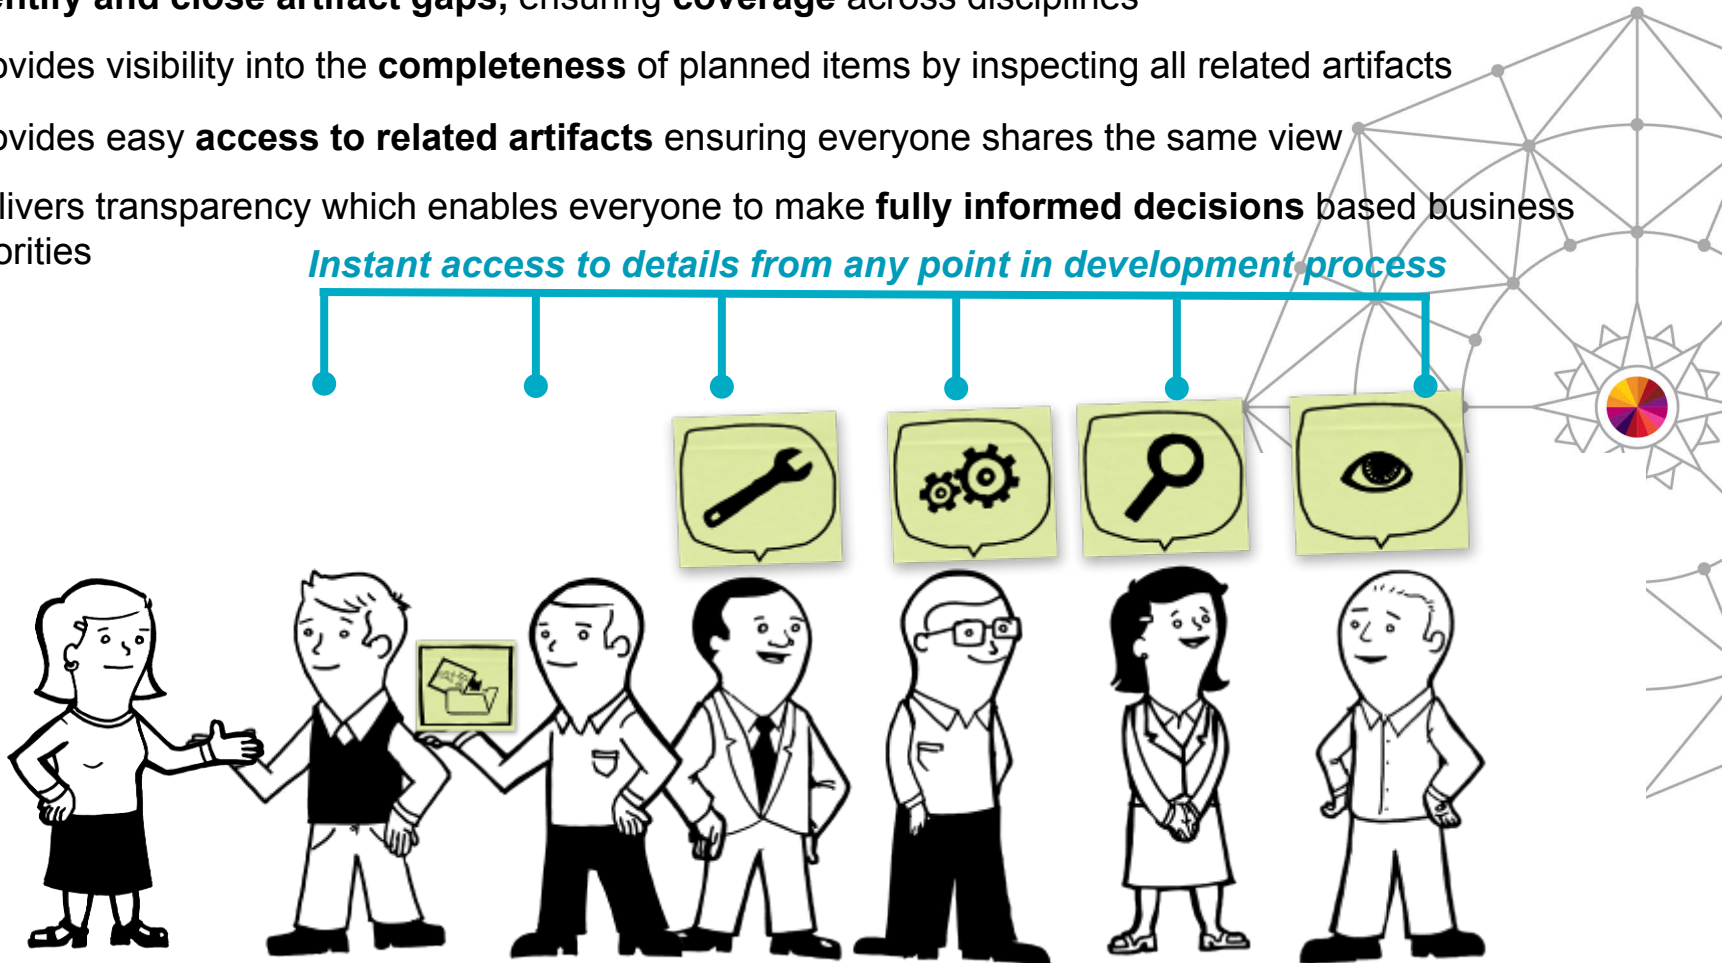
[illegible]entify and close artifact gaps, ensuring coverage across disciplines

ovides visibility into the **completeness** of planned items by inspecting all related artifacts

ovides easy **access to related artifacts** ensuring everyone shares the same view

livers transparency which enables everyone to make **fully informed decisions** based business orities

Instant access to details from any point in development process